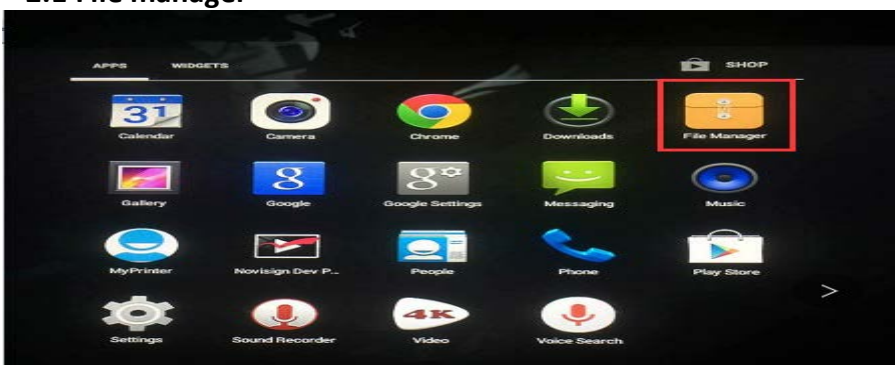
2.1 File manager

APPS WIDGETS SHOP

31
Calendar
Camera
Chrome
Downloads
File Manager
Gallery
8
Google
8
Google Settings
Messaging
Music
MyPrinter
Novisign Dev P...
People
Phone
Play Store
>
Settings
Sound Recorder
4K
Video
Voice Search